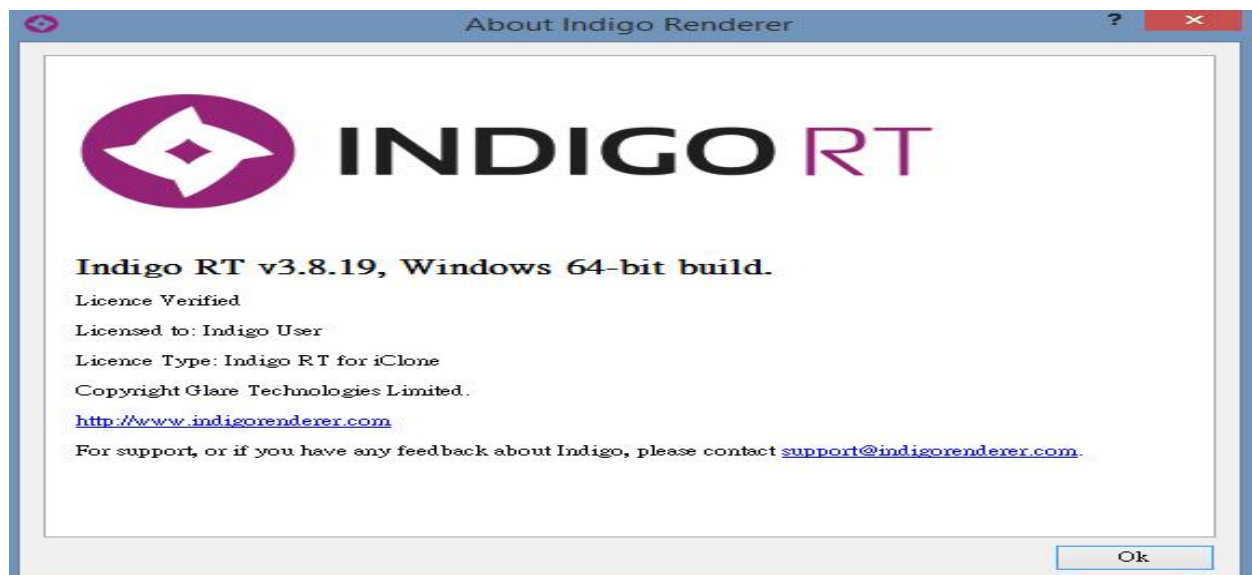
About Indigo Renderer

?

INDIGO RT

Indigo RT v3.8.19, Windows 64-bit build.

Licence Verified

Licensed to: Indigo User

Licence Type: Indigo RT for iClone

Copyright Glare Technologies Limited.

http://www.indigorenderer.com

For support, or if you have any feedback about Indigo, please contact support@indigorenderer.com.

Ok